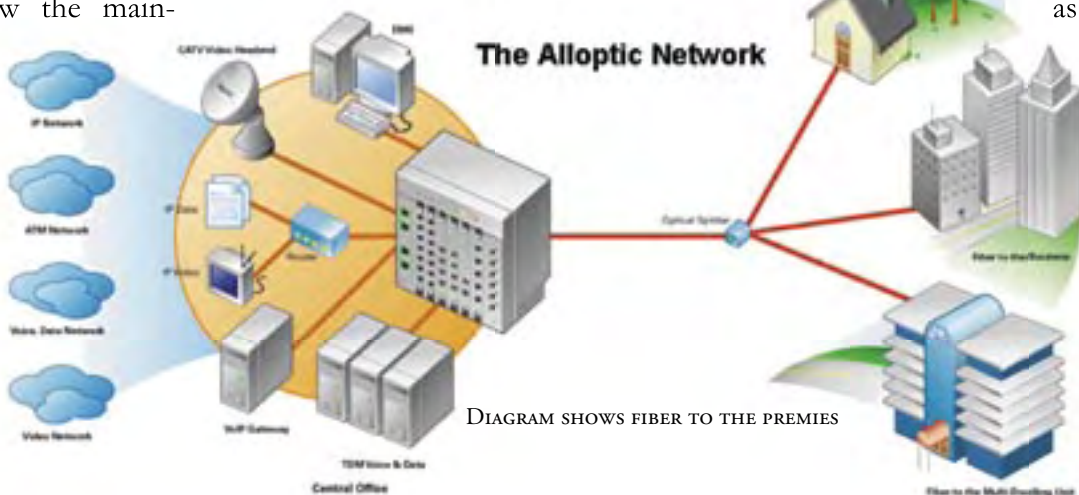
w the main- as

The Alloptic Network

CATV Video Headend

EMS

IP Network

ATM Network

Voice, Data Network

Video Network

IP Data

IP Video

Router

VoIP Gateway

TDM Voice & Data

Central Office

Optical Splitter

Fiber to the Business

Fiber to the Multi-Dwelling Unit

Diagram shows fiber to the premies